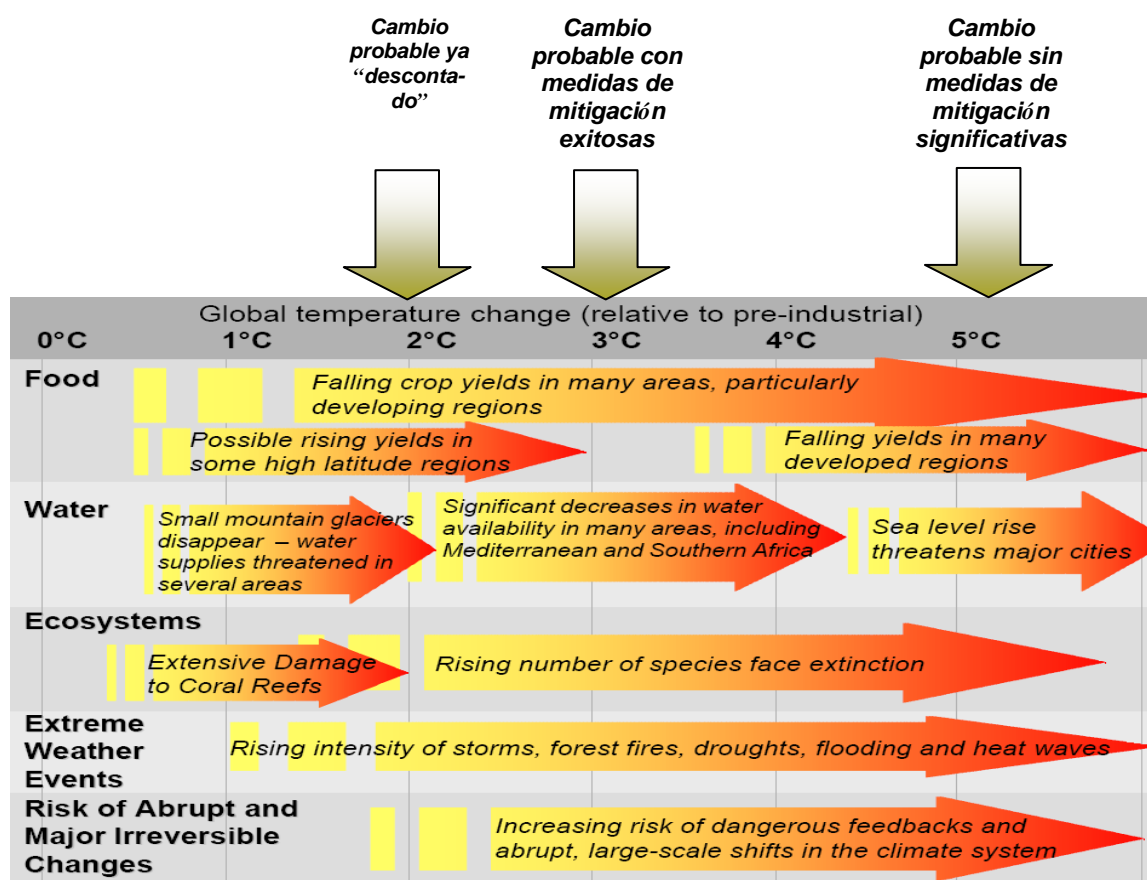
Cambio probable ya "descontado"

Cambio probable con medidas de mitigación exitosas

Cambio probable sin medidas de mitigación significativas

Global temperature change (relative to pre-industrial)

| 0°C | 1°C | 2°C | 3°C | 4°C | 5°C |
|---|---|---|---|---|---|

Food

Falling crop yields in many areas, particularly developing regions

Possible rising yields in some high latitude regions

Falling yields in many developed regions

Water

Small mountain glaciers disappear – water supplies threatened in several areas

Significant decreases in water availability in many areas, including Mediterranean and Southern Africa

Sea level rise threatens major cities

Ecosystems

Extensive Damage to Coral Reefs

Rising number of species face extinction

Extreme Weather Events

Rising intensity of storms, forest fires, droughts, flooding and heat waves

Risk of Abrupt and Major Irreversible Changes

Increasing risk of dangerous feedbacks and abrupt, large-scale shifts in the climate system